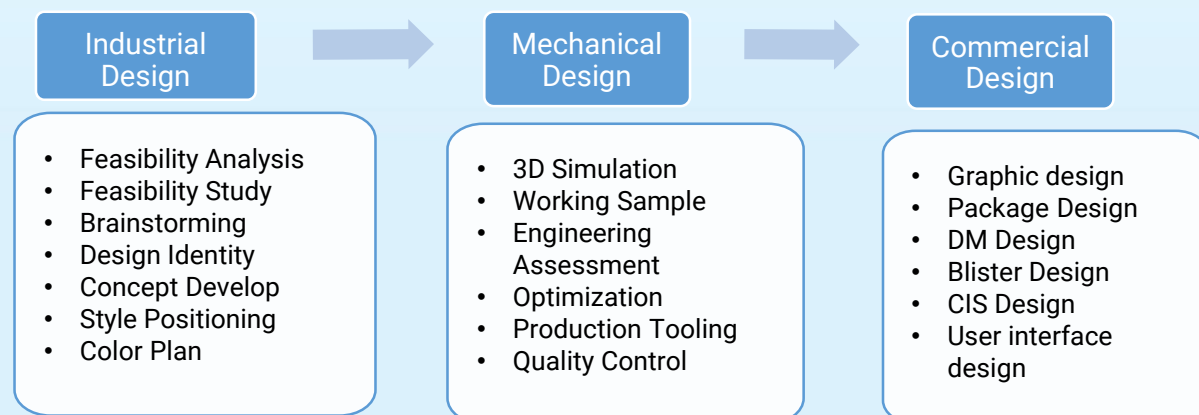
Industrial Design

- Feasibility Analysis
- Feasibility Study
- Brainstorming
- Design Identity
- Concept Develop
- Style Positioning
- Color Plan

Mechanical Design

- 3D Simulation
- Working Sample
- Engineering Assessment
- Optimization
- Production Tooling
- Quality Control

Commercial Design

- Graphic design
- Package Design
- DM Design
- Blister Design
- CIS Design
- User interface design